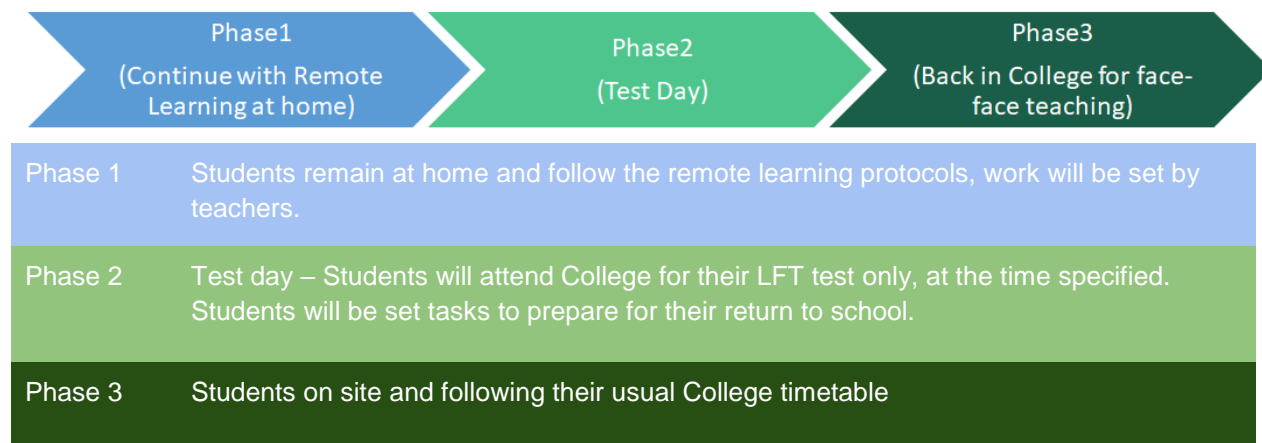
Phase1
(Continue with Remote Learning at home)

Phase2
(Test Day)

Phase3
(Back in College for face-face teaching)

| Phase 1 | Students remain at home and follow the remote learning protocols, work will be set by teachers. |
|---|---|
| Phase 2 | Test day – Students will attend College for their LFT test only, at the time specified. Students will be set tasks to prepare for their return to school. |
| Phase 3 | Students on site and following their usual College timetable |